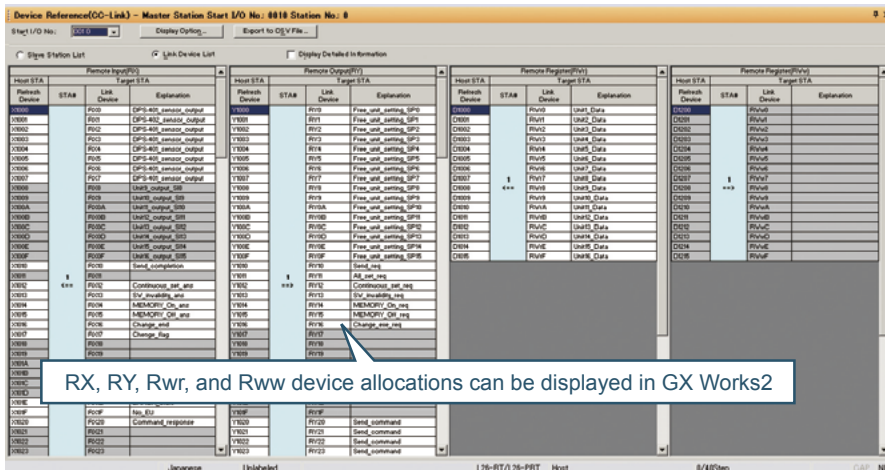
Device Reference(CC-Link) - Master Station Start I/O No: 0010 Station No: 0

Start I/O No: 0010 | Display Option... | Export to CSV File...

Slave Station List | Link Device List | Display Detailed Information

Remote Input(RX)

| Host STA | | Target STA | |
|---|---|---|---|
| Refresh Device | STA# | Link Device | Explanation |
| X1000 | | RX00 | DPS-401_sensor_output |
| X1001 | | RX01 | DPS-402_sensor_output |
| X1002 | | RX02 | DPS-403_sensor_output |
| X1003 | | RX03 | DPS-404_sensor_output |
| X1004 | | RX04 | DPS-405_sensor_output |
| X1005 | | RX05 | DPS-406_sensor_output |
| X1006 | | RX06 | DPS-407_sensor_output |
| X1007 | | RX07 | DPS-408_sensor_output |
| X1008 | | RX08 | Unit9_output_SW |
| X1009 | | RX09 | Unit10_output_SW |
| X100A | | RX0A | Unit11_output_SW |
| X100B | | RX0B | Unit12_output_SW |
| X100C | | RX0C | Unit13_output_SW |
| X100D | | RX0D | Unit14_output_SW |
| X100E | | RX0E | Unit15_output_SW |
| X100F | | RX0F | Unit16_output_SW |
| X1010 | | RX10 | Send_completion |
| X1011 | 1 <== | RX11 | |
| X1012 | | RX12 | Continuous_set_ans |
| X1013 | | RX13 | SV_invalidity_ans |
| X1014 | | RX14 | MEMORY_On_ans |
| X1015 | | RX15 | MEMORY_Off_ans |
| X1016 | | RX16 | Change_end |
| X1017 | | RX17 | Change_flag |
| X1018 | | RX18 | |
| X1019 | | RX19 | |
| X101A | | | |
| X101B | | | |
| X101C | | | |
| X101D | | | |
| X101E | | | |
| X101F | | RX1F | No_EU |
| X1020 | | RX20 | Command_response |
| X1021 | | RX21 | |
| X1022 | | RX22 | |
| X1023 | | RX23 | |

Remote Output(RY)

| Host STA | | Target STA | |
|---|---|---|---|
| Refresh Device | STA# | Link Device | Explanation |
| Y1000 | | RY0 | Free_unit_setting_SP0 |
| Y1001 | | RY1 | Free_unit_setting_SP1 |
| Y1002 | | RY2 | Free_unit_setting_SP2 |
| Y1003 | | RY3 | Free_unit_setting_SP3 |
| Y1004 | | RY4 | Free_unit_setting_SP4 |
| Y1005 | | RY5 | Free_unit_setting_SP5 |
| Y1006 | | RY6 | Free_unit_setting_SP6 |
| Y1007 | | RY7 | Free_unit_setting_SP7 |
| Y1008 | | RY8 | Free_unit_setting_SP8 |
| Y1009 | | RY9 | Free_unit_setting_SP9 |
| Y100A | | RYA | Free_unit_setting_SP10 |
| Y100B | | RYB | Free_unit_setting_SP11 |
| Y100C | | RYC | Free_unit_setting_SP12 |
| Y100D | | RYD | Free_unit_setting_SP13 |
| Y100E | | RYE | Free_unit_setting_SP14 |
| Y100F | | RYF | Free_unit_setting_SP15 |
| Y1010 | | RY10 | Send_req |
| Y1011 | 1 ==> | RY11 | All_set_req |
| Y1012 | | RY12 | Continuous_set_req |
| Y1013 | | RY13 | SV_invalidity_req |
| Y1014 | | RY14 | MEMORY_On_req |
| Y1015 | | RY15 | MEMORY_Off_req |
| Y1016 | | RY16 | Change_exe_req |
| Y1017 | | RY17 | |
| Y1018 | | RY18 | |
| Y1019 | | RY19 | |
| Y101F | | RY1F | |
| Y1020 | | RY20 | Send_command |
| Y1021 | | RY21 | Send_command |
| Y1022 | | RY22 | Send_command |
| Y1023 | | RY23 | Send_command |

Remote Register(RWr)

| Host STA | | Target STA | |
|---|---|---|---|
| Refresh Device | STA# | Link Device | Explanation |
| D1000 | | RWr0 | Unit1_Data |
| D1001 | | RWr1 | Unit2_Data |
| D1002 | | RWr2 | Unit3_Data |
| D1003 | | RWr3 | Unit4_Data |
| D1004 | | RWr4 | Unit5_Data |
| D1005 | | RWr5 | Unit6_Data |
| D1006 | | RWr6 | Unit7_Data |
| D1007 | 1 <== | RWr7 | Unit8_Data |
| D1008 | | RWr8 | Unit9_Data |
| D1009 | | RWr9 | Unit10_Data |
| D1010 | | RWrA | Unit11_Data |
| D1011 | | RWrB | Unit12_Data |
| D1012 | | RWrC | Unit13_Data |
| D1013 | | RWrD | Unit14_Data |
| D1014 | | RWrE | Unit15_Data |
| D1015 | | RWrF | Unit16_Data |

Remote Register(RWw)

| Host STA | | Target STA | |
|---|---|---|---|
| Refresh Device | STA# | Link Device | Explanation |
| D1200 | | RWw0 | |
| D1201 | | RWw1 | |
| D1202 | | RWw2 | |
| D1203 | | RWw3 | |
| D1204 | | RWw4 | |
| D1205 | | RWw5 | |
| D1206 | | RWw6 | |
| D1207 | 1 ==> | RWw7 | |
| D1208 | | RWw8 | |
| D1209 | | RWw9 | |
| D1210 | | RWwA | |
| D1211 | | RWwB | |
| D1212 | | RWwC | |
| D1213 | | RWwD | |
| D1214 | | RWwE | |
| D1215 | | RWwF | |

RX, RY, Rwr, and Rww device allocations can be displayed in GX Works2

Japanese | Unlabeled | L26-BT/L26-PBT Host | 8/4/0Step | CAP NUM